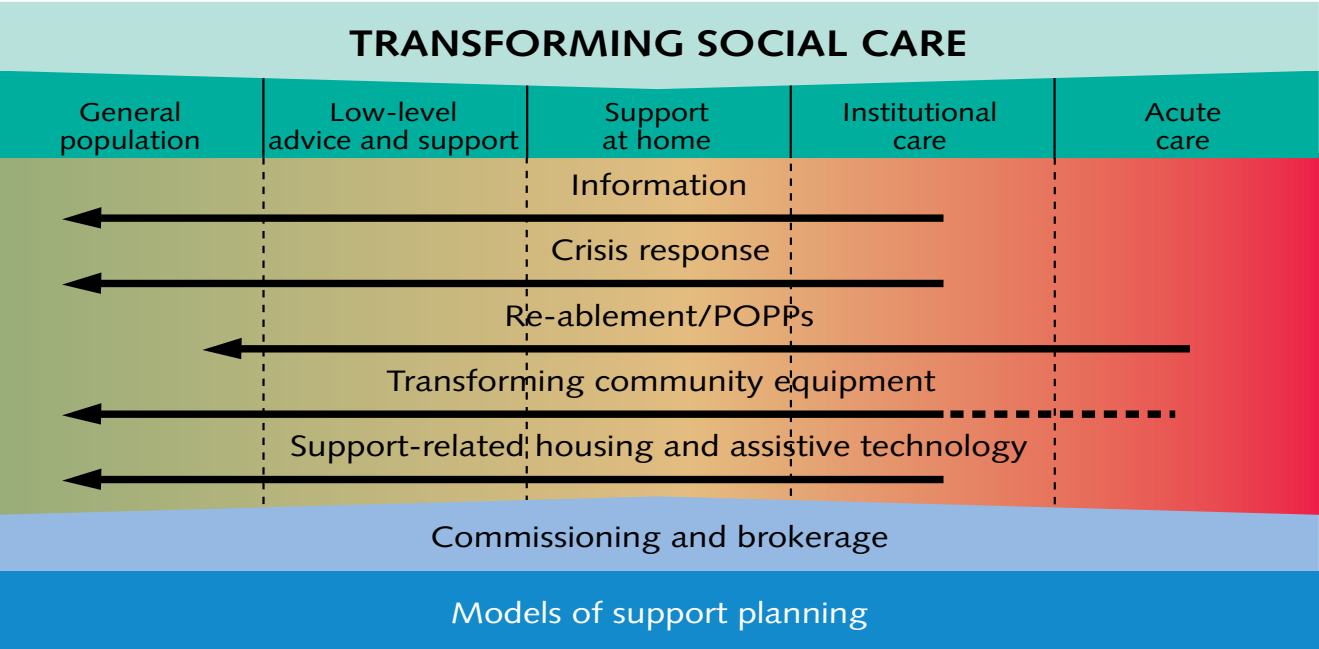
TRANSFORMING SOCIAL CARE

General population

Low-level advice and support

Support at home

Institutional care

Acute care

Information

Crisis response

Re-ablement/POPPs

Transforming community equipment

Support-related housing and assistive technology

Commissioning and brokerage

Models of support planning